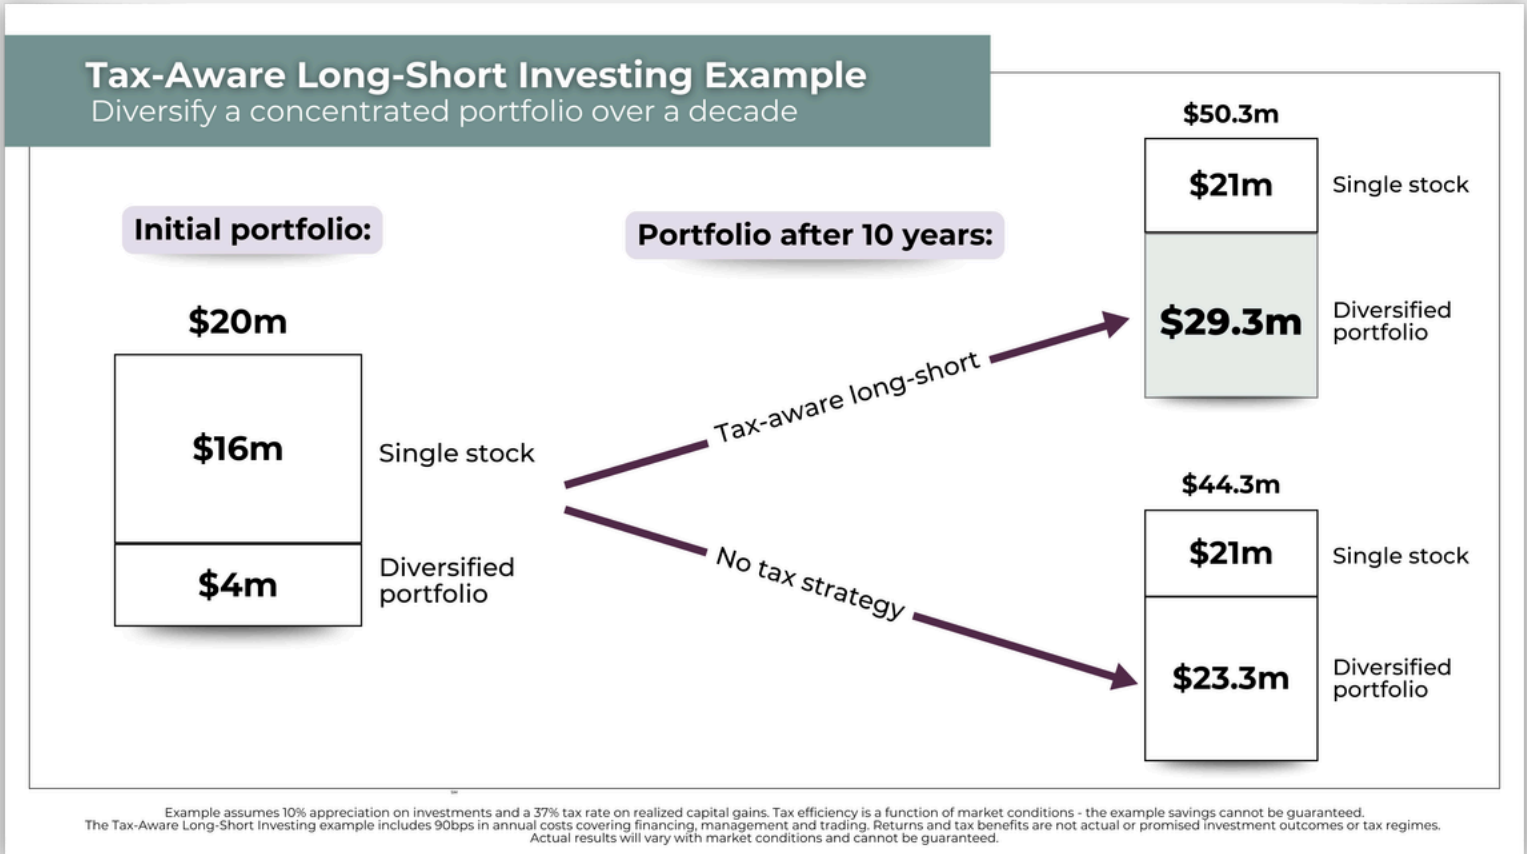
Tax-Aware Long-Short Investing Example
Diversify a concentrated portfolio over a decade

Initial portfolio:

$20m

$16m

Single stock

$4m

Diversified portfolio

Portfolio after 10 years:

Tax-aware long-short

No tax strategy

$50.3m

$21m

Single stock

$29.3m

Diversified portfolio

$44.3m

$21m

Single stock

$23.3m

Diversified portfolio

Example assumes 10% appreciation on investments and a 37% tax rate on realized capital gains. Tax efficiency is a function of market conditions - the example savings cannot be guaranteed. The Tax-Aware Long-Short Investing example includes 90bps in annual costs covering financing, management and trading. Returns and tax benefits are not actual or promised investment outcomes or tax regimes. Actual results will vary with market conditions and cannot be guaranteed.